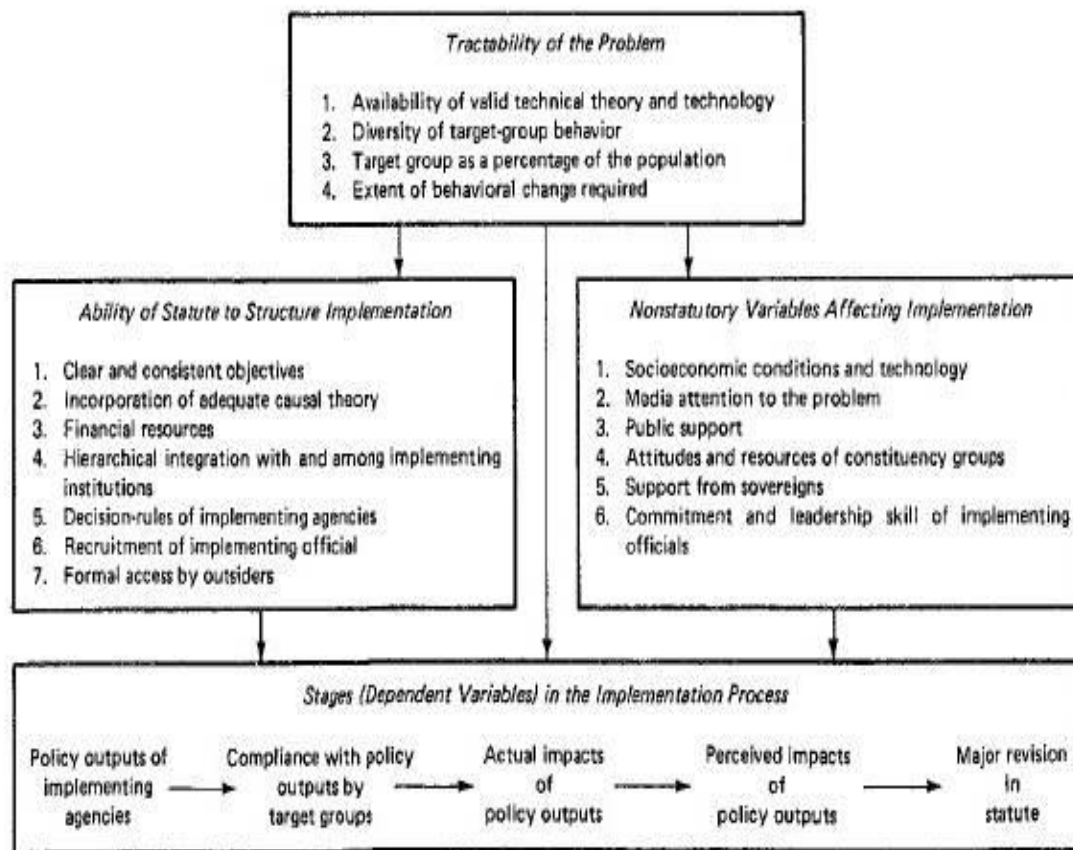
Tractability of the Problem

1. Availability of valid technical theory and technology
2. Diversity of target-group behavior
3. Target group as a percentage of the population
4. Extent of behavioral change required

Ability of Statute to Structure Implementation

1. Clear and consistent objectives
2. Incorporation of adequate causal theory
3. Financial resources
4. Hierarchical integration with and among implementing institutions
5. Decision-rules of implementing agencies
6. Recruitment of implementing official
7. Formal access by outsiders

Nonstatutory Variables Affecting Implementation

1. Socioeconomic conditions and technology
2. Media attention to the problem
3. Public support
4. Attitudes and resources of constituency groups
5. Support from sovereigns
6. Commitment and leadership skill of implementing officials

Stages (Dependent Variables) in the Implementation Process

Policy outputs of implementing agencies

Compliance with policy outputs by target groups

Actual impacts of policy outputs

Perceived impacts of policy outputs

Major revision in statute